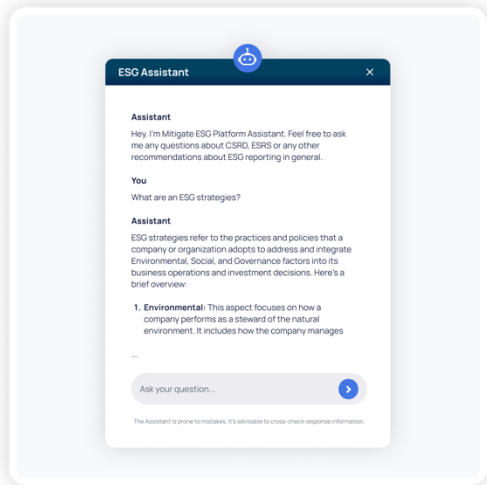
ESG Assistant ×

Assistant

Hey. I'm Mitigate ESG Platform Assistant. Feel free to ask me any questions about CSRD, ESRS or any other recommendations about ESG reporting in general.

You

What are an ESG strategies?

Assistant

ESG strategies refer to the practices and policies that a company or organization adopts to address and integrate Environmental, Social, and Governance factors into its business operations and investment decisions. Here's a brief overview:

1. **Environmental**: This aspect focuses on how a company performs as a steward of the natural environment. It includes how the company manages

...

Ask your question...

The Assistant is prone to mistakes. It's advisable to cross-check response information.